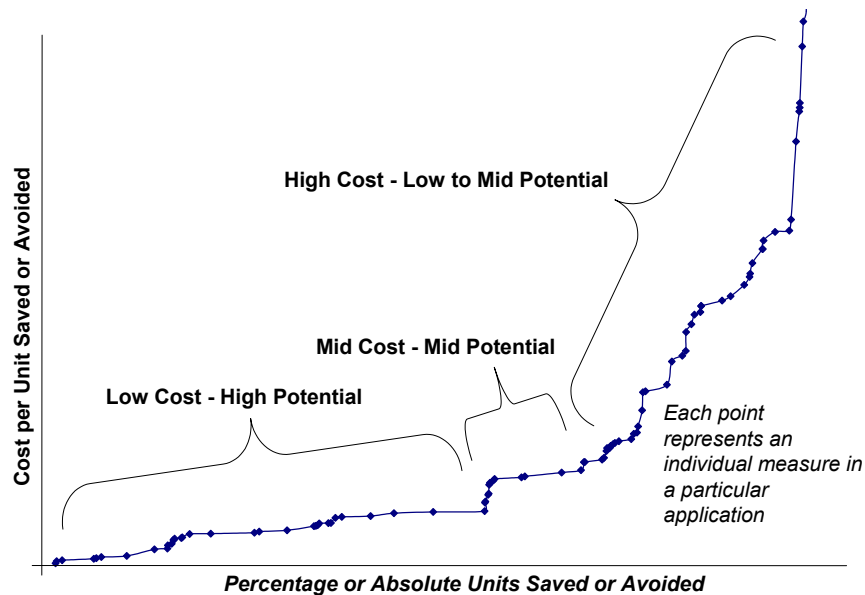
Cost per Unit Saved or Avoided

High Cost - Low to Mid Potential

Mid Cost - Mid Potential

Low Cost - High Potential

Each point represents an individual measure in a particular application

Percentage or Absolute Units Saved or Avoided